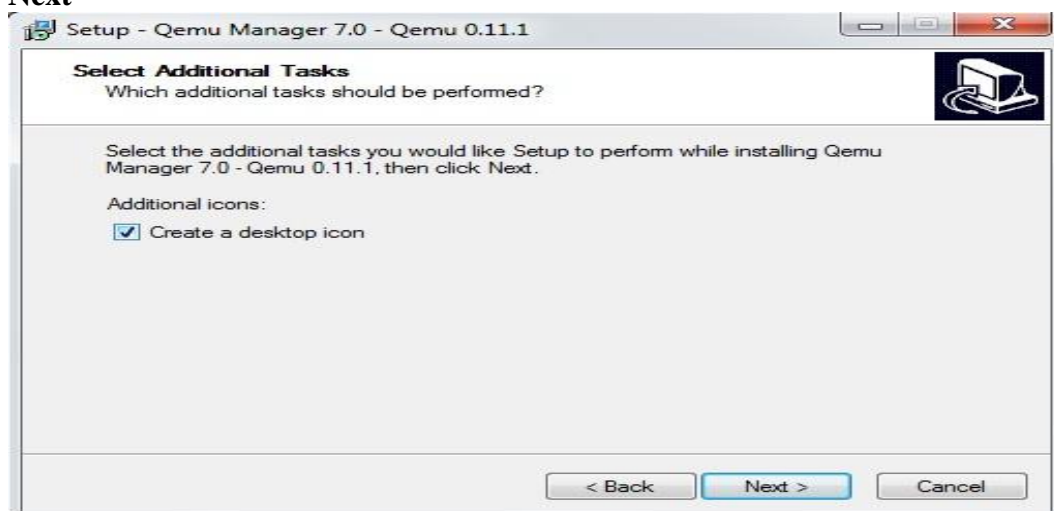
Next

Setup - Qemu Manager 7.0 - Qemu 0.11.1

Select Additional Tasks
Which additional tasks should be performed?

Select the additional tasks you would like Setup to perform while installing Qemu Manager 7.0 - Qemu 0.11.1, then click Next.

Additional icons:

Create a desktop icon

< Back
Next >
Cancel